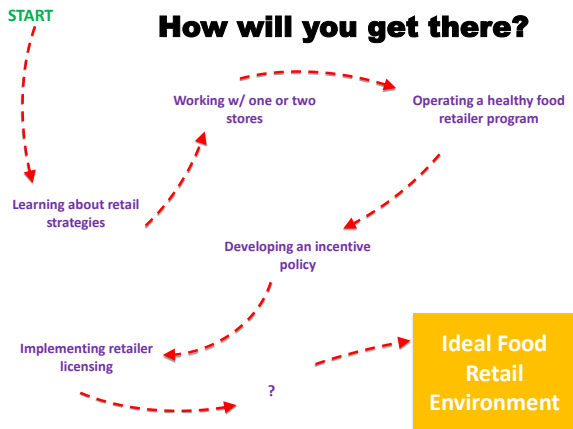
START

How will you get there?

Learning about retail strategies

Working w/ one or two stores

Operating a healthy food retailer program

Developing an incentive policy

Implementing retailer licensing

?

Ideal Food Retail Environment